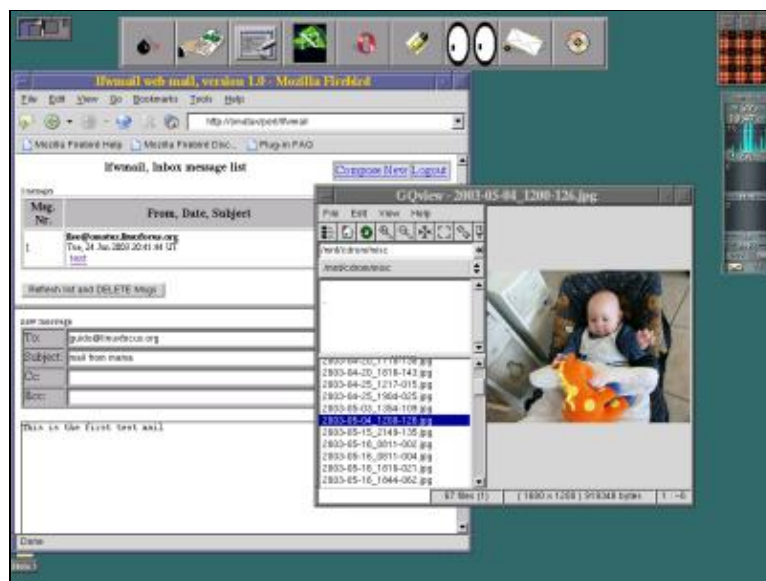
lfwmail web mail, version 1.0 - Mozilla Firebird

File Edit View Go Bookmarks Tools Help

http://localhost/perl/lfwmail

Mozilla Firebird Help  Mozilla Firebird Disc...  Plug-in FAQ

lfwmail, Inbox message list

Compose New  Logout

| Msg. Nr. | From, Date, Subject |
|---|---|
| 1 | foo@cmotor.linuxfocus.org Tue, 24 Jun 2003 20:41:44 UT test |

Refresh list and DELETE Msgs

To: guido@linuxfocus.org
Subject: mail from mama
Cc:
Bcc:

This is the first test mail

Done

GQview - 2003-05-04_1208-126.jpg

File Edit View Help

/mnt/cdrom/misc

/mnt/cdrom/misc

2003-04-20_1618-143.jpg
2003-04-25_1217-015.jpg
2003-04-25_1904-025.jpg
2003-05-03_1354-108.jpg
2003-05-04_1208-126.jpg
2003-05-15_2148-135.jpg
2003-05-16_0811-002.jpg
2003-05-16_0811-004.jpg
2003-05-16_1818-021.jpg
2003-05-16_1844-052.jpg

57 files (1)  ( 1600 x 1200 ) 918348 bytes  1 : -6